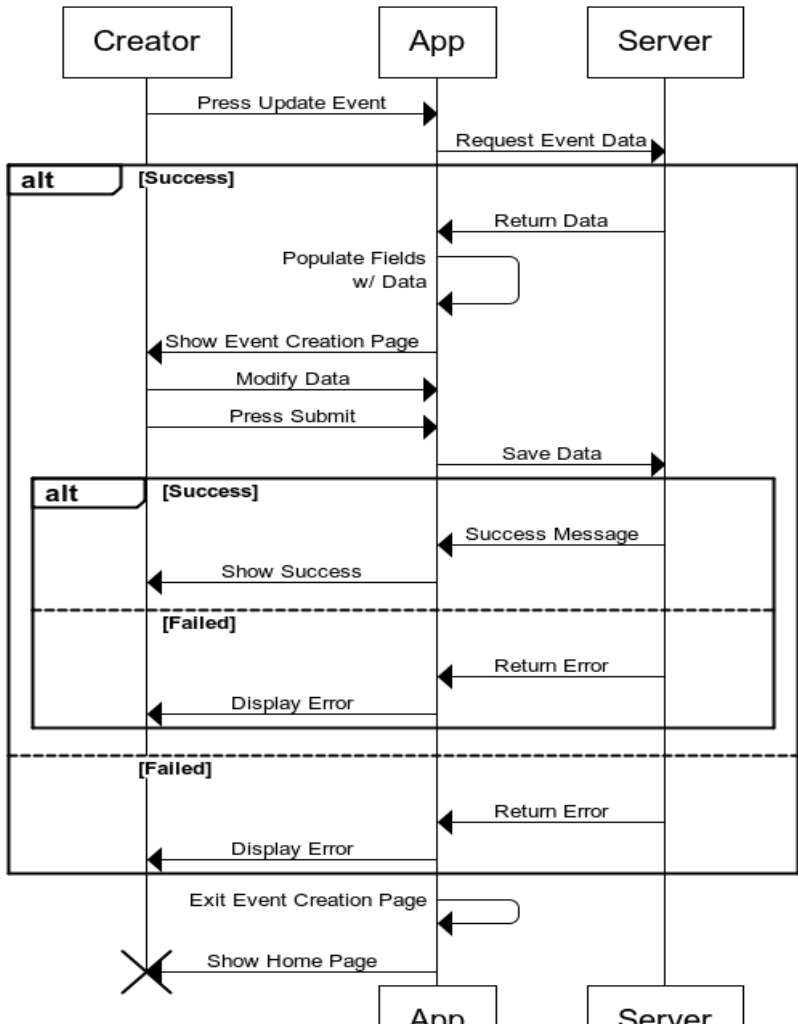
Creator
App
Server
Press Update Event
Request Event Data
alt
[Success]
Return Data
Populate Fields w/ Data
Show Event Creation Page
Modify Data
Press Submit
Save Data
alt
[Success]
Success Message
Show Success
[Failed]
Return Error
Display Error
[Failed]
Return Error
Display Error
Exit Event Creation Page
Show Home Page
App
Server